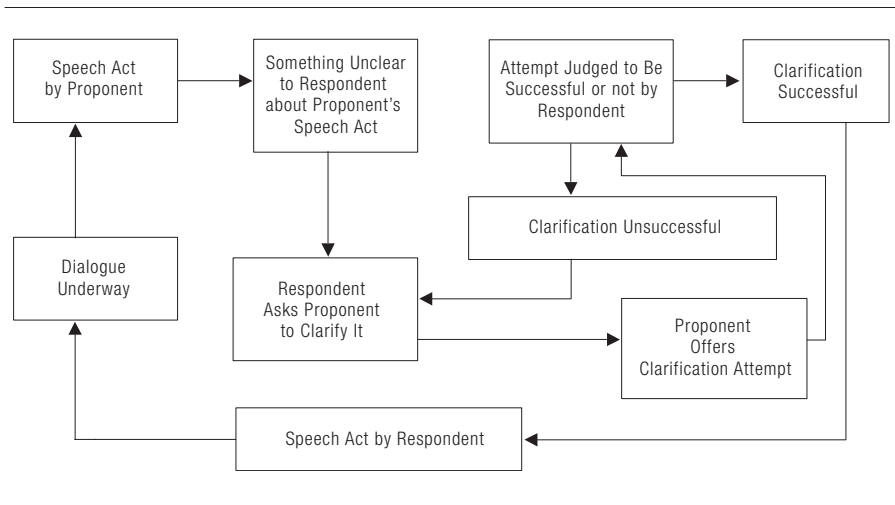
Speech Act by Proponent

Something Unclear to Respondent about Proponent's Speech Act

Attempt Judged to Be Successful or not by Respondent

Clarification Successful

Clarification Unsuccessful

Dialogue Underway

Respondent Asks Proponent to Clarify It

Proponent Offers Clarification Attempt

Speech Act by Respondent